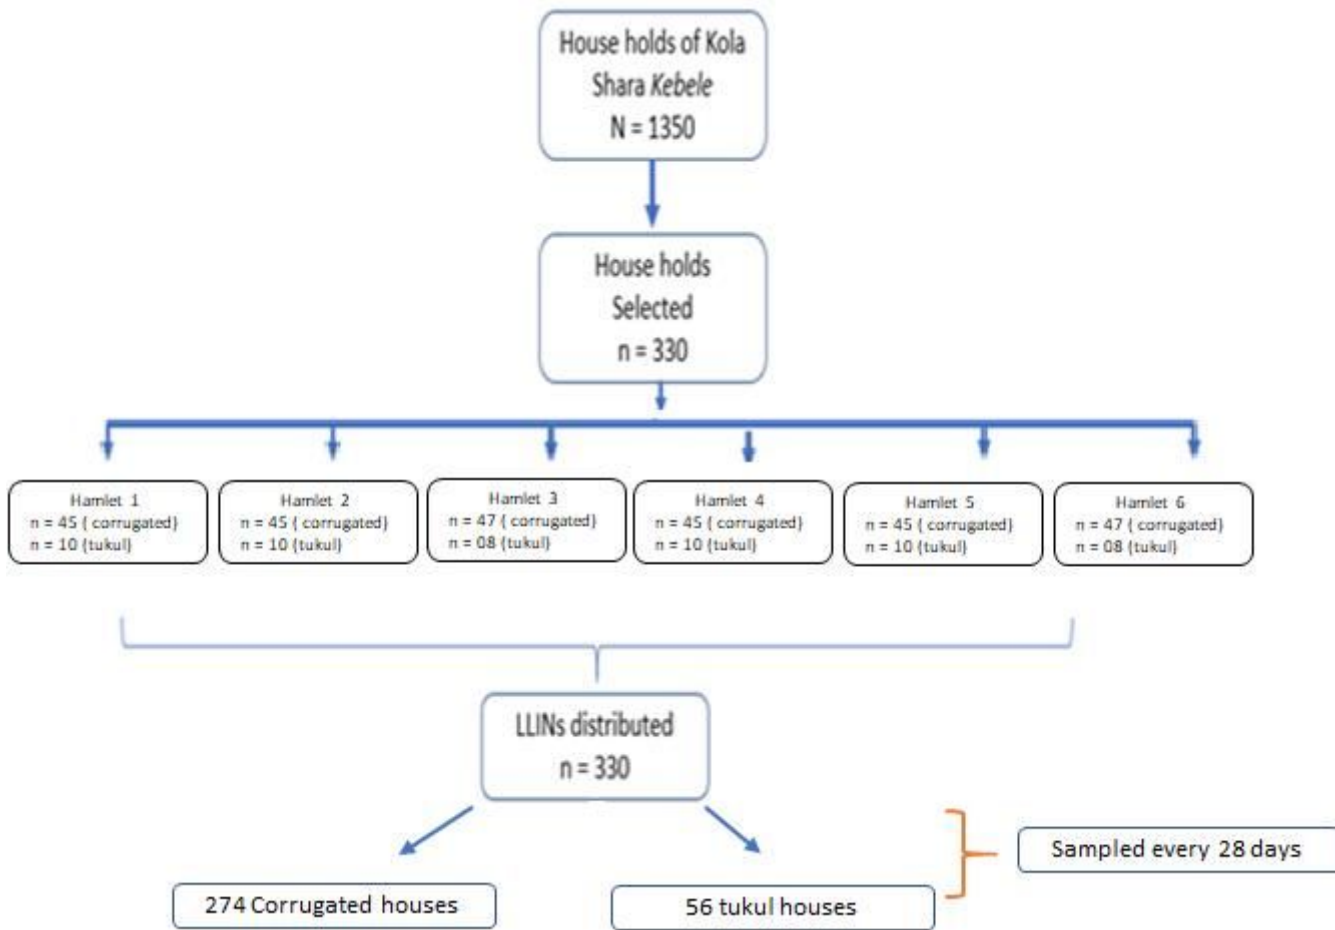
House holds of Kola Shara *Kebele*
N = 1350

House holds Selected
n = 330

Hamlet 1
n = 45 ( corrugated)
n = 10 (tukul)

Hamlet 2
n = 45 ( corrugated)
n = 10 (tukul)

Hamlet 3
n = 47 ( corrugated)
n = 08 (tukul)

Hamlet 4
n = 45 ( corrugated)
n = 10 (tukul)

Hamlet 5
n = 45 ( corrugated)
n = 10 (tukul)

Hamlet 6
n = 47 ( corrugated)
n = 08 (tukul)

LLINs distributed
n = 330

274 Corrugated houses

56 tukul houses

Sampled every 28 days